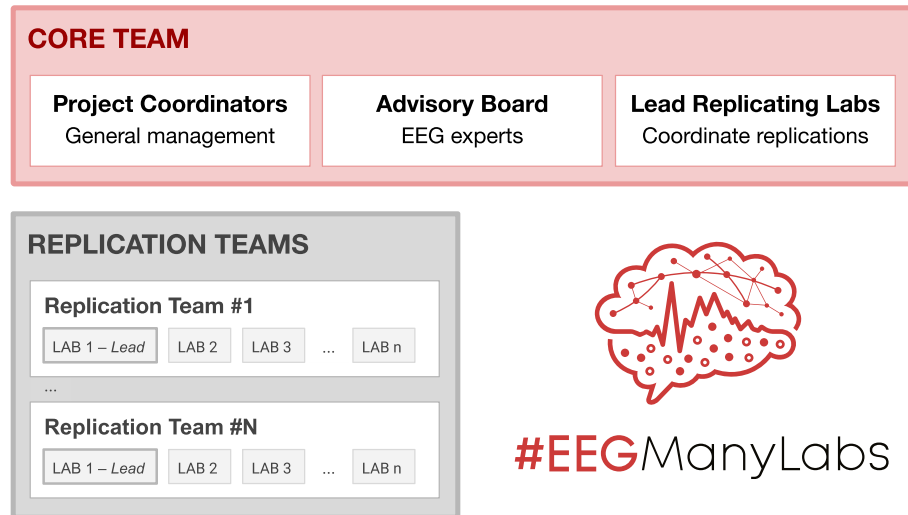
CORE TEAM

Project Coordinators
General management

Advisory Board
EEG experts

Lead Replicating Labs
Coordinate replications

REPLICATION TEAMS

Replication Team #1

LAB 1 – *Lead* | LAB 2 | LAB 3 | ... | LAB n

...

Replication Team #N

LAB 1 – *Lead* | LAB 2 | LAB 3 | ... | LAB n

#EEGManyLabs